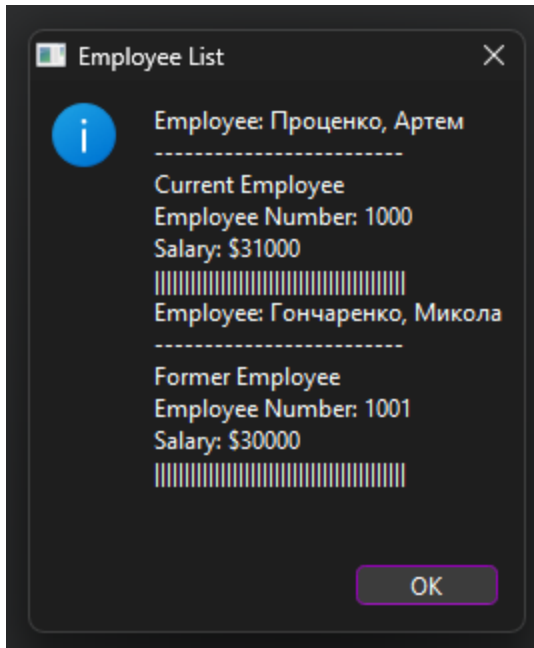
Employee List

Employee: Проценко, Артем
-------------------------
Current Employee
Employee Number: 1000
Salary: $31000
||||||||||||||||||||||||||||||||||||
Employee: Гончаренко, Микола
-------------------------
Former Employee
Employee Number: 1001
Salary: $30000
||||||||||||||||||||||||||||||||||||

OK